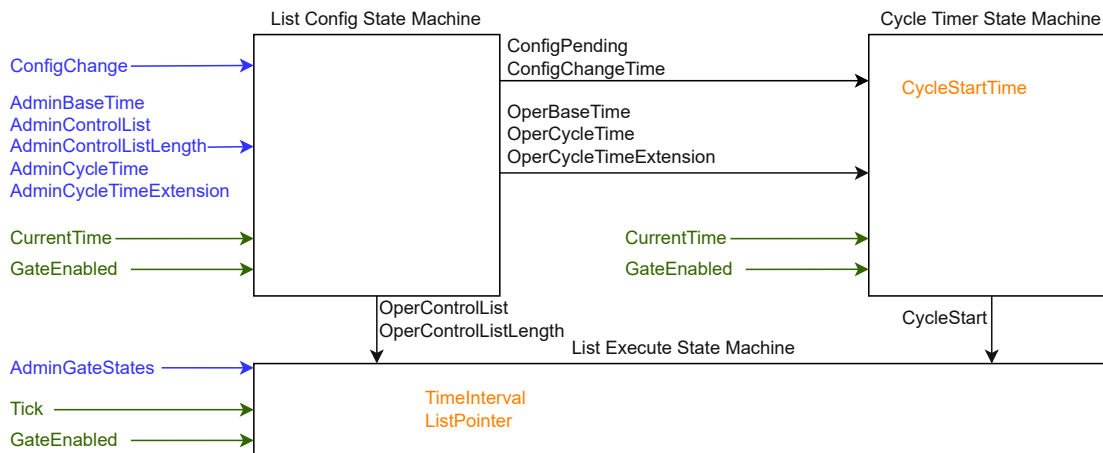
List Config State Machine

Cycle Timer State Machine

ConfigChange

AdminBaseTime
AdminControlList
AdminControlListLength
AdminCycleTime
AdminCycleTimeExtension

CurrentTime

GateEnabled

ConfigPending
ConfigChangeTime

OperBaseTime
OperCycleTime
OperCycleTimeExtension

CycleStartTime

CurrentTime

GateEnabled

OperControlList
OperControlListLength

CycleStart

List Execute State Machine

AdminGateStates

Tick

GateEnabled

TimeInterval
ListPointer